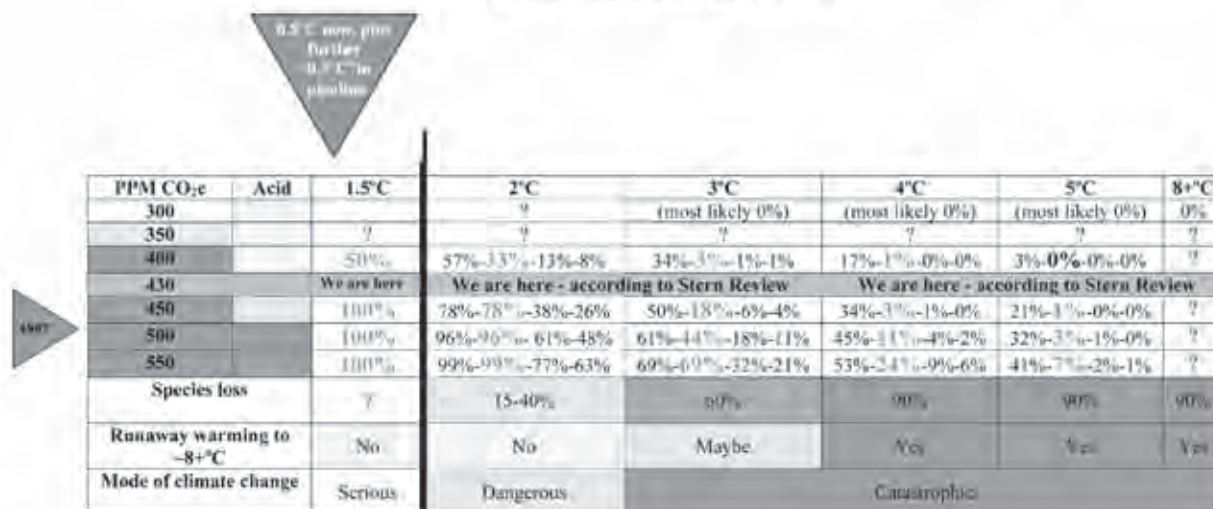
0.5°C now, plus further 0.5°C in pipeline

2007

| PPM $CO_2e$ | Acid | 1.5°C | 2°C | 3°C | 4°C | 5°C | 8+°C |
|---|---|---|---|---|---|---|---|
| 300 | | | ? | (most likely 0%) | (most likely 0%) | (most likely 0%) | 0% |
| 350 | | ? | ? | ? | ? | ? | ? |
| 400 | | 50% | 57%-33%-13%-8% | 34%-3%-1%-1% | 17%-1%-0%-0% | 3%-**0%**-0%-0% | ? |
| 430 | | We are here | We are here - according to Stern Review | | We are here - according to Stern Review | | |
| 450 | | 100% | 78%-78%-38%-26% | 50%-18%-6%-4% | 34%-3%-1%-0% | 21%-1%-0%-0% | ? |
| 500 | | 100% | 96%-96%-61%-48% | 61%-44%-18%-11% | 45%-11%-4%-2% | 32%-3%-1%-0% | ? |
| 550 | | 100% | 99%-99%-77%-63% | 69%-69%-32%-21% | 53%-24%-9%-6% | 41%-7%-2%-1% | ? |
| Species loss | | ? | 15-40% | 60% | 90% | 90% | 90% |
| Runaway warming to ~8+°C | | No | No | Maybe | Yes | Yes | Yes |
| Mode of climate change | | Serious | Dangerous | Catastrophic | | | |